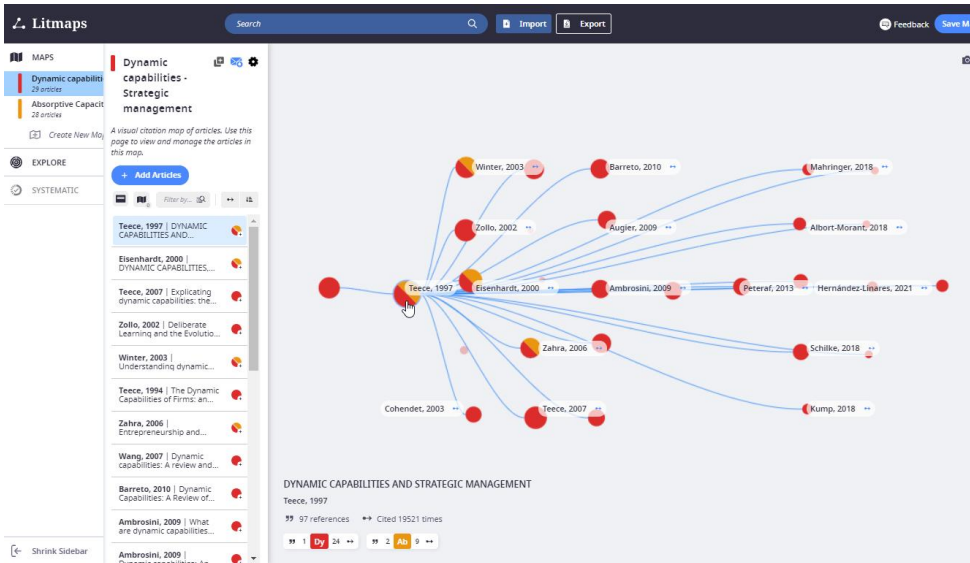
Litmaps

Search

Import

Export

Feedback

Save M

MAPS

Dynamic capabiliti
29 articles

Absorptive Capacit
28 articles

Create New Ma

EXPLORE

SYSTEMATIC

Shrink Sidebar

Dynamic capabilities - Strategic management

A visual citation map of articles. Use this page to view and manage the articles in this map.

+ Add Articles

Filter by...

Teece, 1997 | DYNAMIC CAPABILITIES AND...

Eisenhardt, 2000 | DYNAMIC CAPABILITIES,...

Teece, 2007 | Explicating dynamic capabilities: the...

Zollo, 2002 | Deliberate Learning and the Evolutio...

Winter, 2003 | Understanding dynamic...

Teece, 1994 | The Dynamic Capabilities of Firms: an...

Zahra, 2006 | Entrepreneurship and...

Wang, 2007 | Dynamic capabilities: A review and...

Barreto, 2010 | Dynamic Capabilities: A Review of...

Ambrosini, 2009 | What are dynamic capabilities...

Ambrosini, 2009 | Dynamic capabilities: An...

Winter, 2003

Barreto, 2010

Mahringer, 2018

Zollo, 2002

Augier, 2009

Albort-Morant, 2018

Teece, 1997

Eisenhardt, 2000

Ambrosini, 2009

Peteraf, 2013

Hernández-Linares, 2021

Zahra, 2006

Schilke, 2018

Cohendet, 2003

Teece, 2007

Kump, 2018

DYNAMIC CAPABILITIES AND STRATEGIC MANAGEMENT

Teece, 1997

97 references

Cited 19521 times

1 Dy 24

2 Ab 9